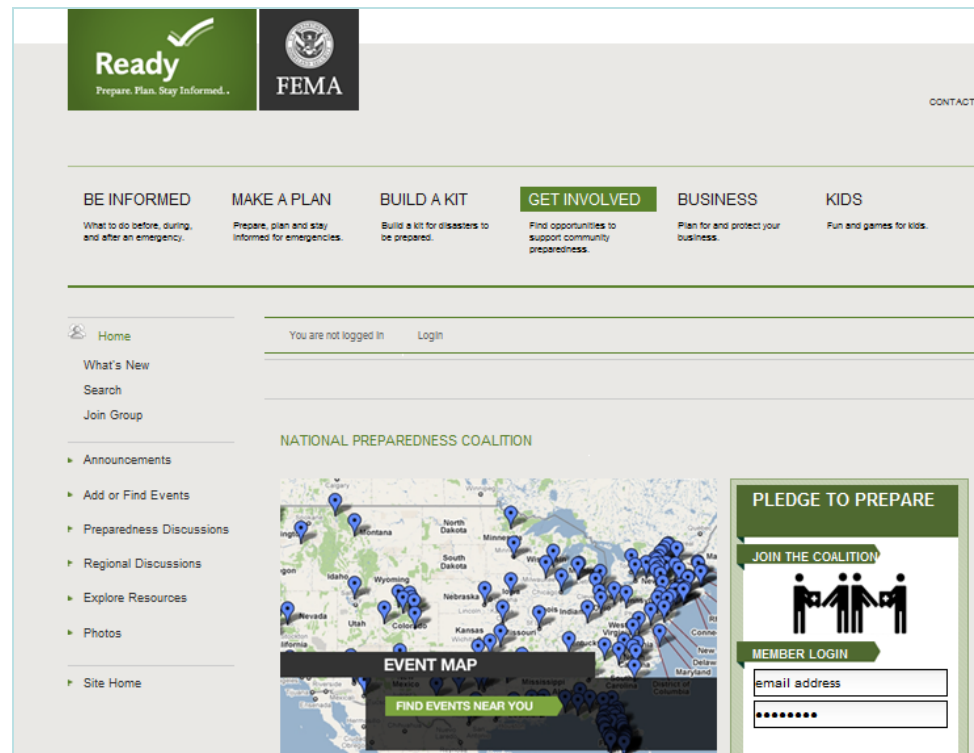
Ready
Prepare. Plan. Stay Informed.

FEMA

CONTACT

BE INFORMED
What to do before, during, and after an emergency.

MAKE A PLAN
Prepare, plan and stay informed for emergencies.

BUILD A KIT
Build a kit for disasters to be prepared.

GET INVOLVED
Find opportunities to support community preparedness.

BUSINESS
Plan for and protect your business.

KIDS
Fun and games for kids.

Home
What's New
Search
Join Group

Announcements
Add or Find Events
Preparedness Discussions
Regional Discussions
Explore Resources
Photos

Site Home

You are not logged in Login

NATIONAL PREPAREDNESS COALITION

North Dakota
South Dakota
Montana
Idaho
Wyoming
Nebraska
Nevada
Utah
Colorado
Kansas
Minne
Indiana
Virginia
Carolina
Maryland
Delaw
Conne
District of Columbia
gon

EVENT MAP
FIND EVENTS NEAR YOU

PLEDGE TO PREPARE
JOIN THE COALITION
MEMBER LOGIN
email address
••••••••